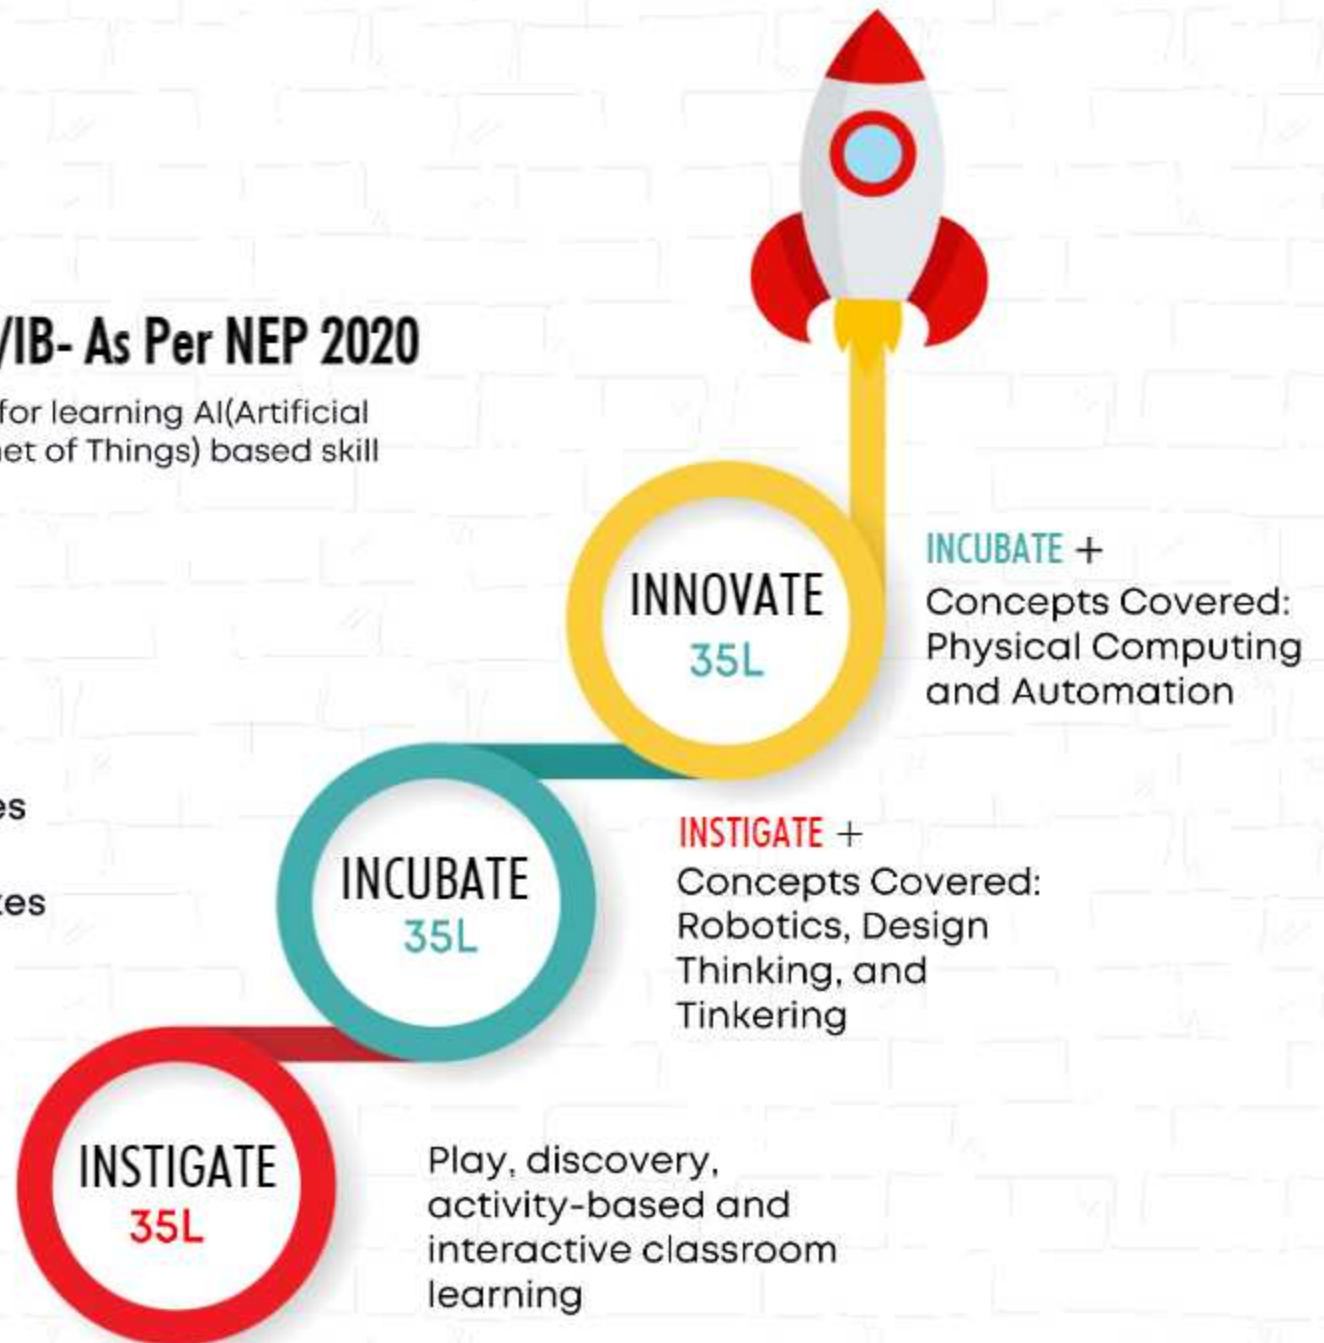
/IB- As Per NEP 2020

for learning AI(Artificial
net of Things) based skill

es

tes

INNOVATE
35L

INCUBATE +
Concepts Covered:
Physical Computing
and Automation

INCUBATE
35L

INSTIGATE +
Concepts Covered:
Robotics, Design
Thinking, and
Tinkering

INSTIGATE
35L

Play, discovery,
activity-based and
interactive classroom
learning